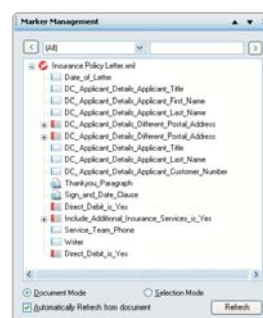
Marker Management

(All)

Insurance Policy Letter.xml
Date_of_Letter
DC_Applicant_Details_Applicant_Title
DC_Applicant_Details_Applicant_First_Name
DC_Applicant_Details_Applicant_Last_Name
DC_Applicant_Details_Different_Postal_Address
DC_Applicant_Details_Different_Postal_Address
DC_Applicant_Details_Applicant_Title
DC_Applicant_Details_Applicant_Last_Name
DC_Applicant_Details_Applicant_Customer_Number
Thankyou_Paragraph
Sign_and_Date_Clause
Direct_Debit_is_Yes
Include_Additional_Insurance_Services_is_Yes
Service_Team_Phone
Writer
Direct_Debit_is_Yes

Document Mode
Selection Mode
Automatically Refresh from document
Refresh